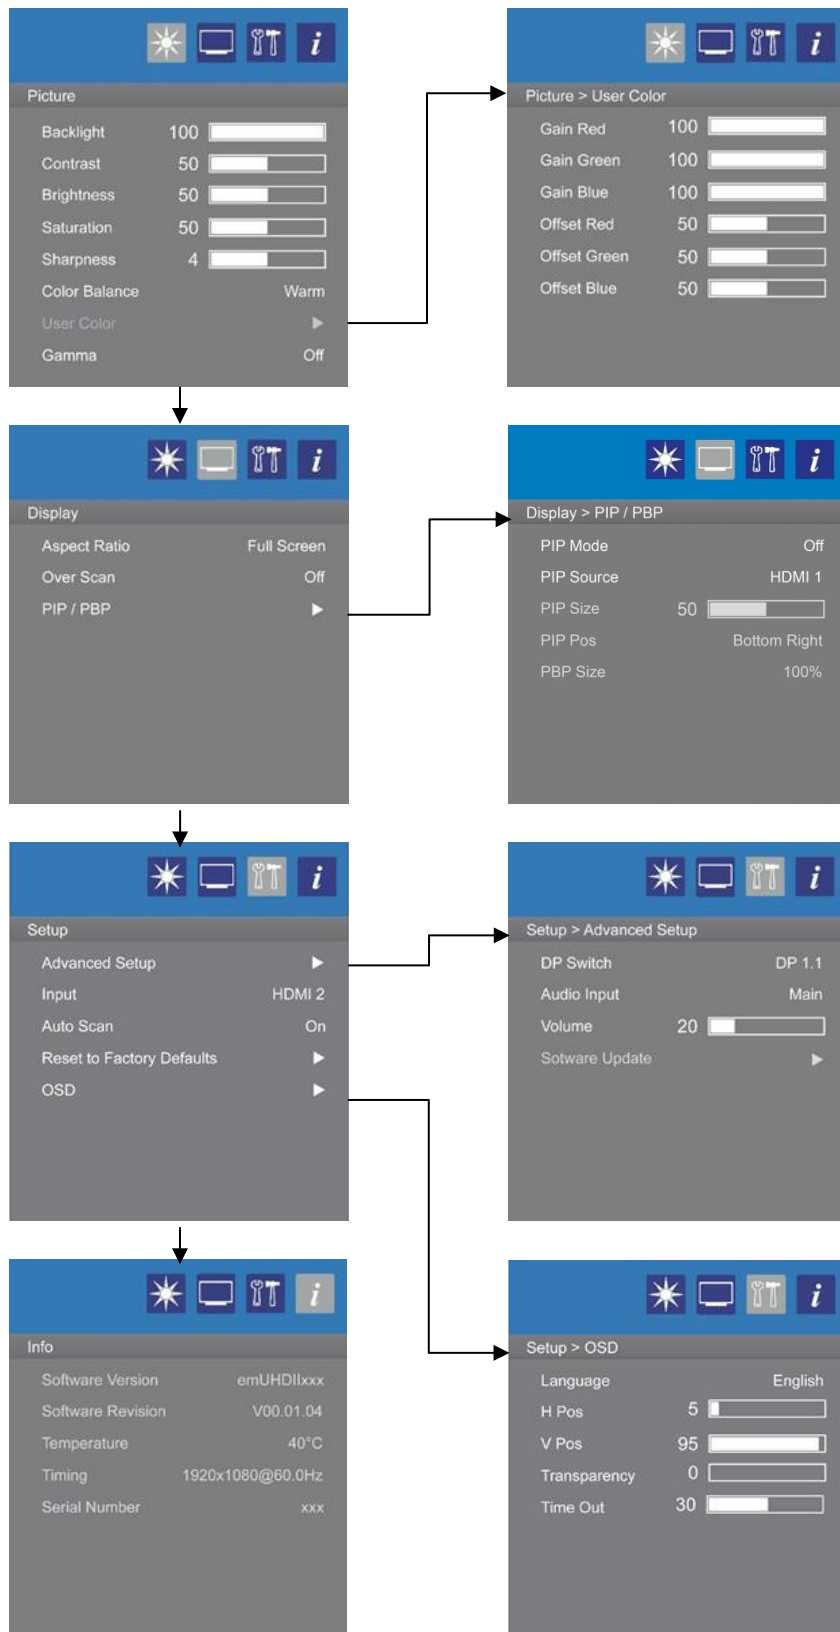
i

Picture

Backlight 100
Contrast 50
Brightness 50
Saturation 50
Sharpness 4
Color Balance Warm
User Color ▶
Gamma Off

i

Picture > User Color

Gain Red 100
Gain Green 100
Gain Blue 100
Offset Red 50
Offset Green 50
Offset Blue 50

i

Display

Aspect Ratio Full Screen
Over Scan Off
PIP / PBP ▶

i

Display > PIP / PBP

PIP Mode Off
PIP Source HDMI 1
PIP Size 50
PIP Pos Bottom Right
PBP Size 100%

i

Setup

Advanced Setup ▶
Input HDMI 2
Auto Scan On
Reset to Factory Defaults ▶
OSD ▶

i

Setup > Advanced Setup

DP Switch DP 1.1
Audio Input Main
Volume 20
Sotware Update ▶

i

Info

Software Version emUHDIIxxx
Software Revision V00.01.04
Temperature 40°C
Timing 1920x1080@60.0Hz
Serial Number xxx

i

Setup > OSD

Language English
H Pos 5
V Pos 95
Transparency 0
Time Out 30